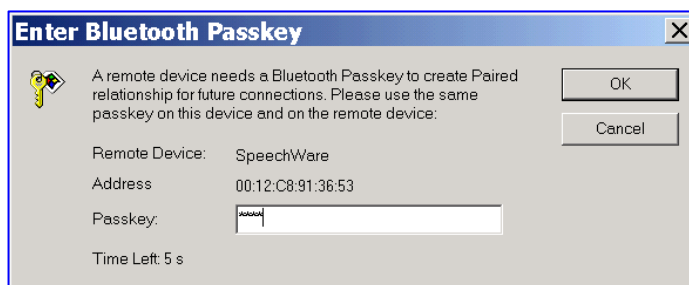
Enter Bluetooth Passkey

X

A remote device needs a Bluetooth Passkey to create Paired relationship for future connections. Please use the same passkey on this device and on the remote device:

OK

Cancel

Remote Device: SpeechWare

Address 00:12:C8:91:36:53

Passkey: ****

Time Left: 5 s